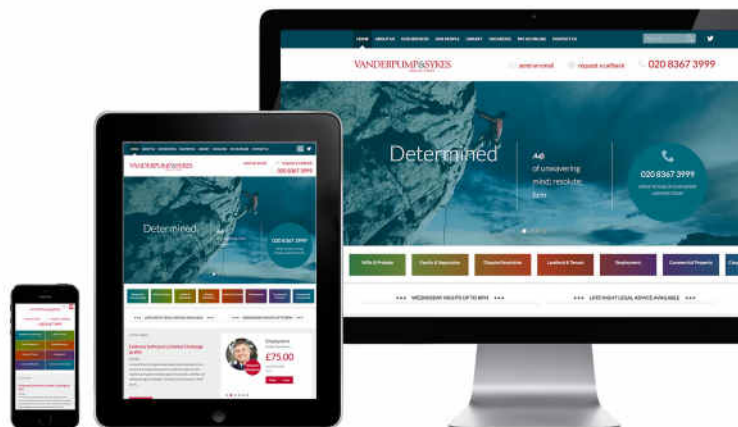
HOME ABOUT US OUR SERVICES OUR PEOPLE CONTACT VACANCIES PAY BY ONLINE CONTACT US

VANDERPUMP & SYKES

send an email request a callback 020 8367 3999

Determined

adj
of unwavering mind; resolute; firm

020 8367 3999

Wills & Probate Family & Separation Dispute Resolution Landlord & Tenant Employment Commercial Property

WEDNESDAY NIGHTS UP TO 8PM

LATE NIGHT LEGAL ADVICE AVAILABLE

VANDERPUMP & SYKES

020 8367 3999

Determined

020 8367 3999

Employment

£75.00

VANDERPUMP & SYKES

020 8367 3999